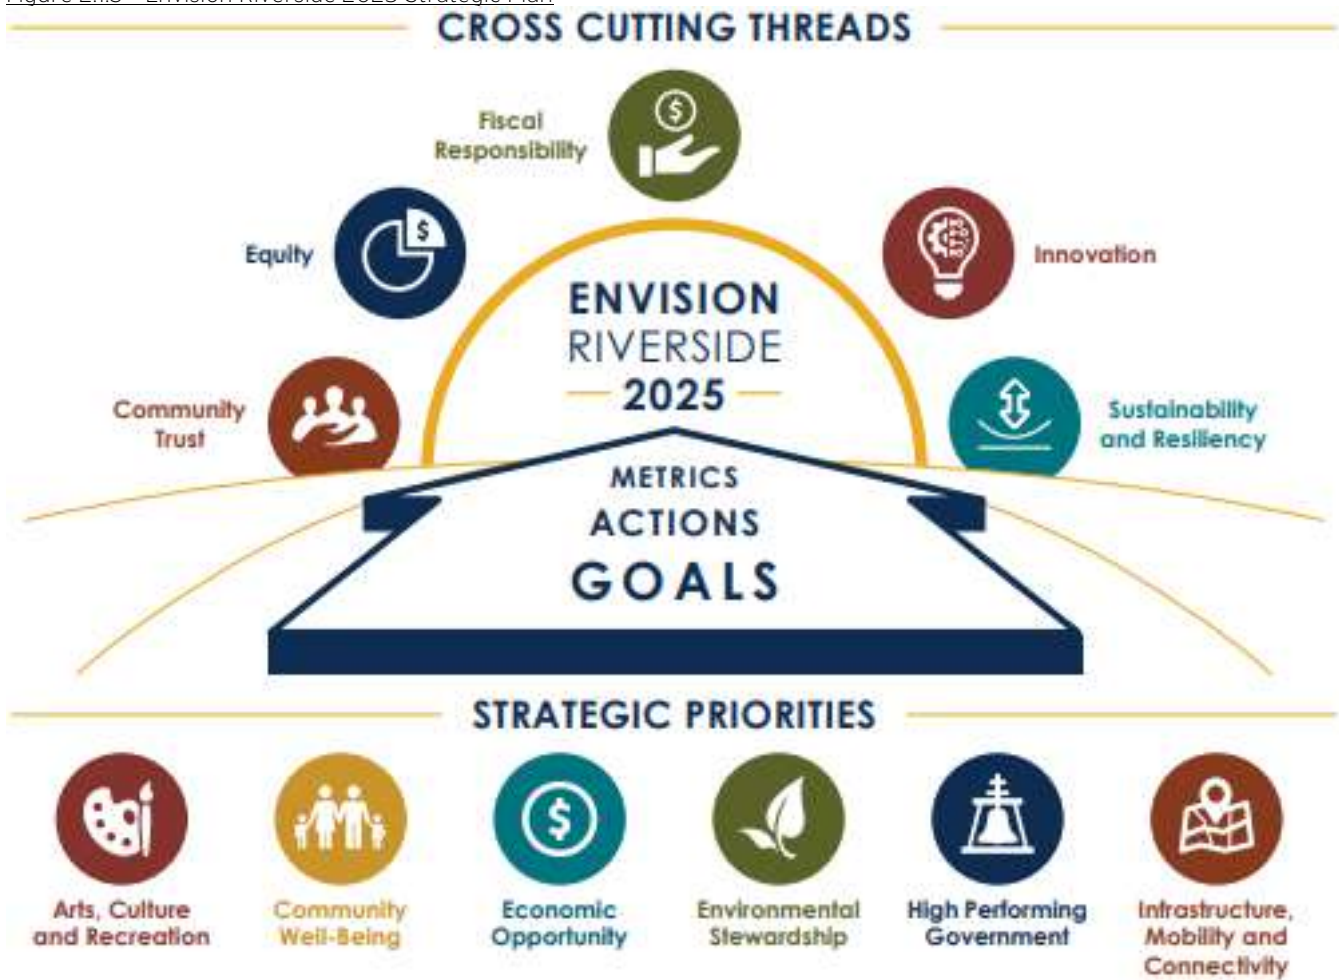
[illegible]

CROSS CUTTING THREADS

Fiscal Responsibility

Equity

Innovation

Community Trust

Sustainability and Resiliency

ENVISION RIVERSIDE 2025

METRICS

ACTIONS

GOALS

STRATEGIC PRIORITIES

Arts, Culture and Recreation

Community Well-Being

Economic Opportunity

Environmental Stewardship

High Performing Government

Infrastructure, Mobility and Connectivity